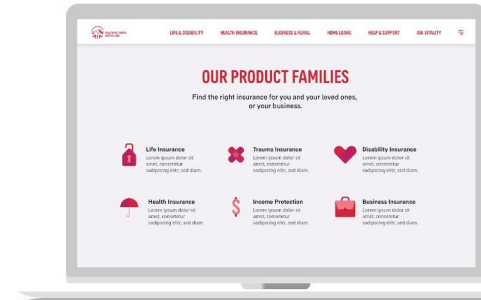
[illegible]

LIFE & DISABILITY HEALTH INSURANCE BUSINESS & RURAL HOME LOANS HELP & SUPPORT AIA VITALITY

OUR PRODUCT FAMILIES

Find the right insurance for you and your loved ones, or your business.

Life Insurance
Lorem ipsum dolor sit amet, consetetur sadipscing elitr, sed diam.

Trauma Insurance
Lorem ipsum dolor sit amet, consetetur sadipscing elitr, sed diam.

Disability Insurance
Lorem ipsum dolor sit amet, consetetur sadipscing elitr, sed diam.

Health Insurance
Lorem ipsum dolor sit amet, consetetur sadipscing elitr, sed diam.

Income Protection
Lorem ipsum dolor sit amet, consetetur sadipscing elitr, sed diam.

Business Insurance
Lorem ipsum dolor sit amet, consetetur sadipscing elitr, sed diam.